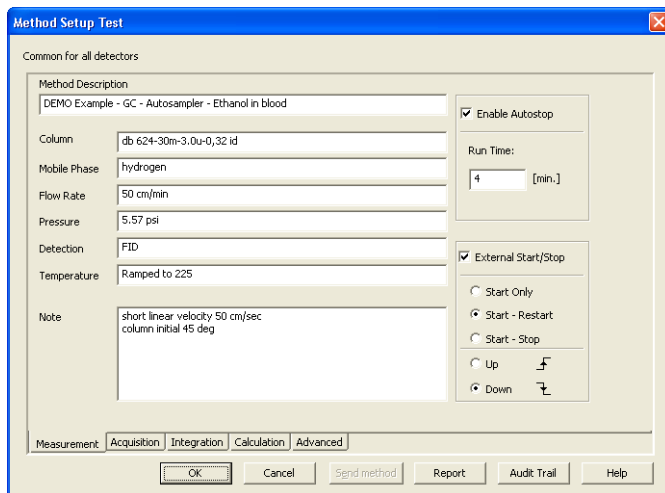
Method Setup Test

Common for all detectors

Method Description
DEMO Example - GC - Autosampler - Ethanol in blood

Column
db 624-30m-3.0u-0,32 id

Mobile Phase
hydrogen

Flow Rate
50 cm/min

Pressure
5.57 psi

Detection
FID

Temperature
Ramped to 225

Note
short linear velocity 50 cm/sec
column initial 45 deg

☑ Enable Autostop

Run Time:
4 [min.]

☑ External Start/Stop

Start Only
Start - Restart
Start - Stop

Up
Down

Measurement | Acquisition | Integration | Calculation | Advanced

OK | Cancel | Send method | Report | Audit Trail | Help